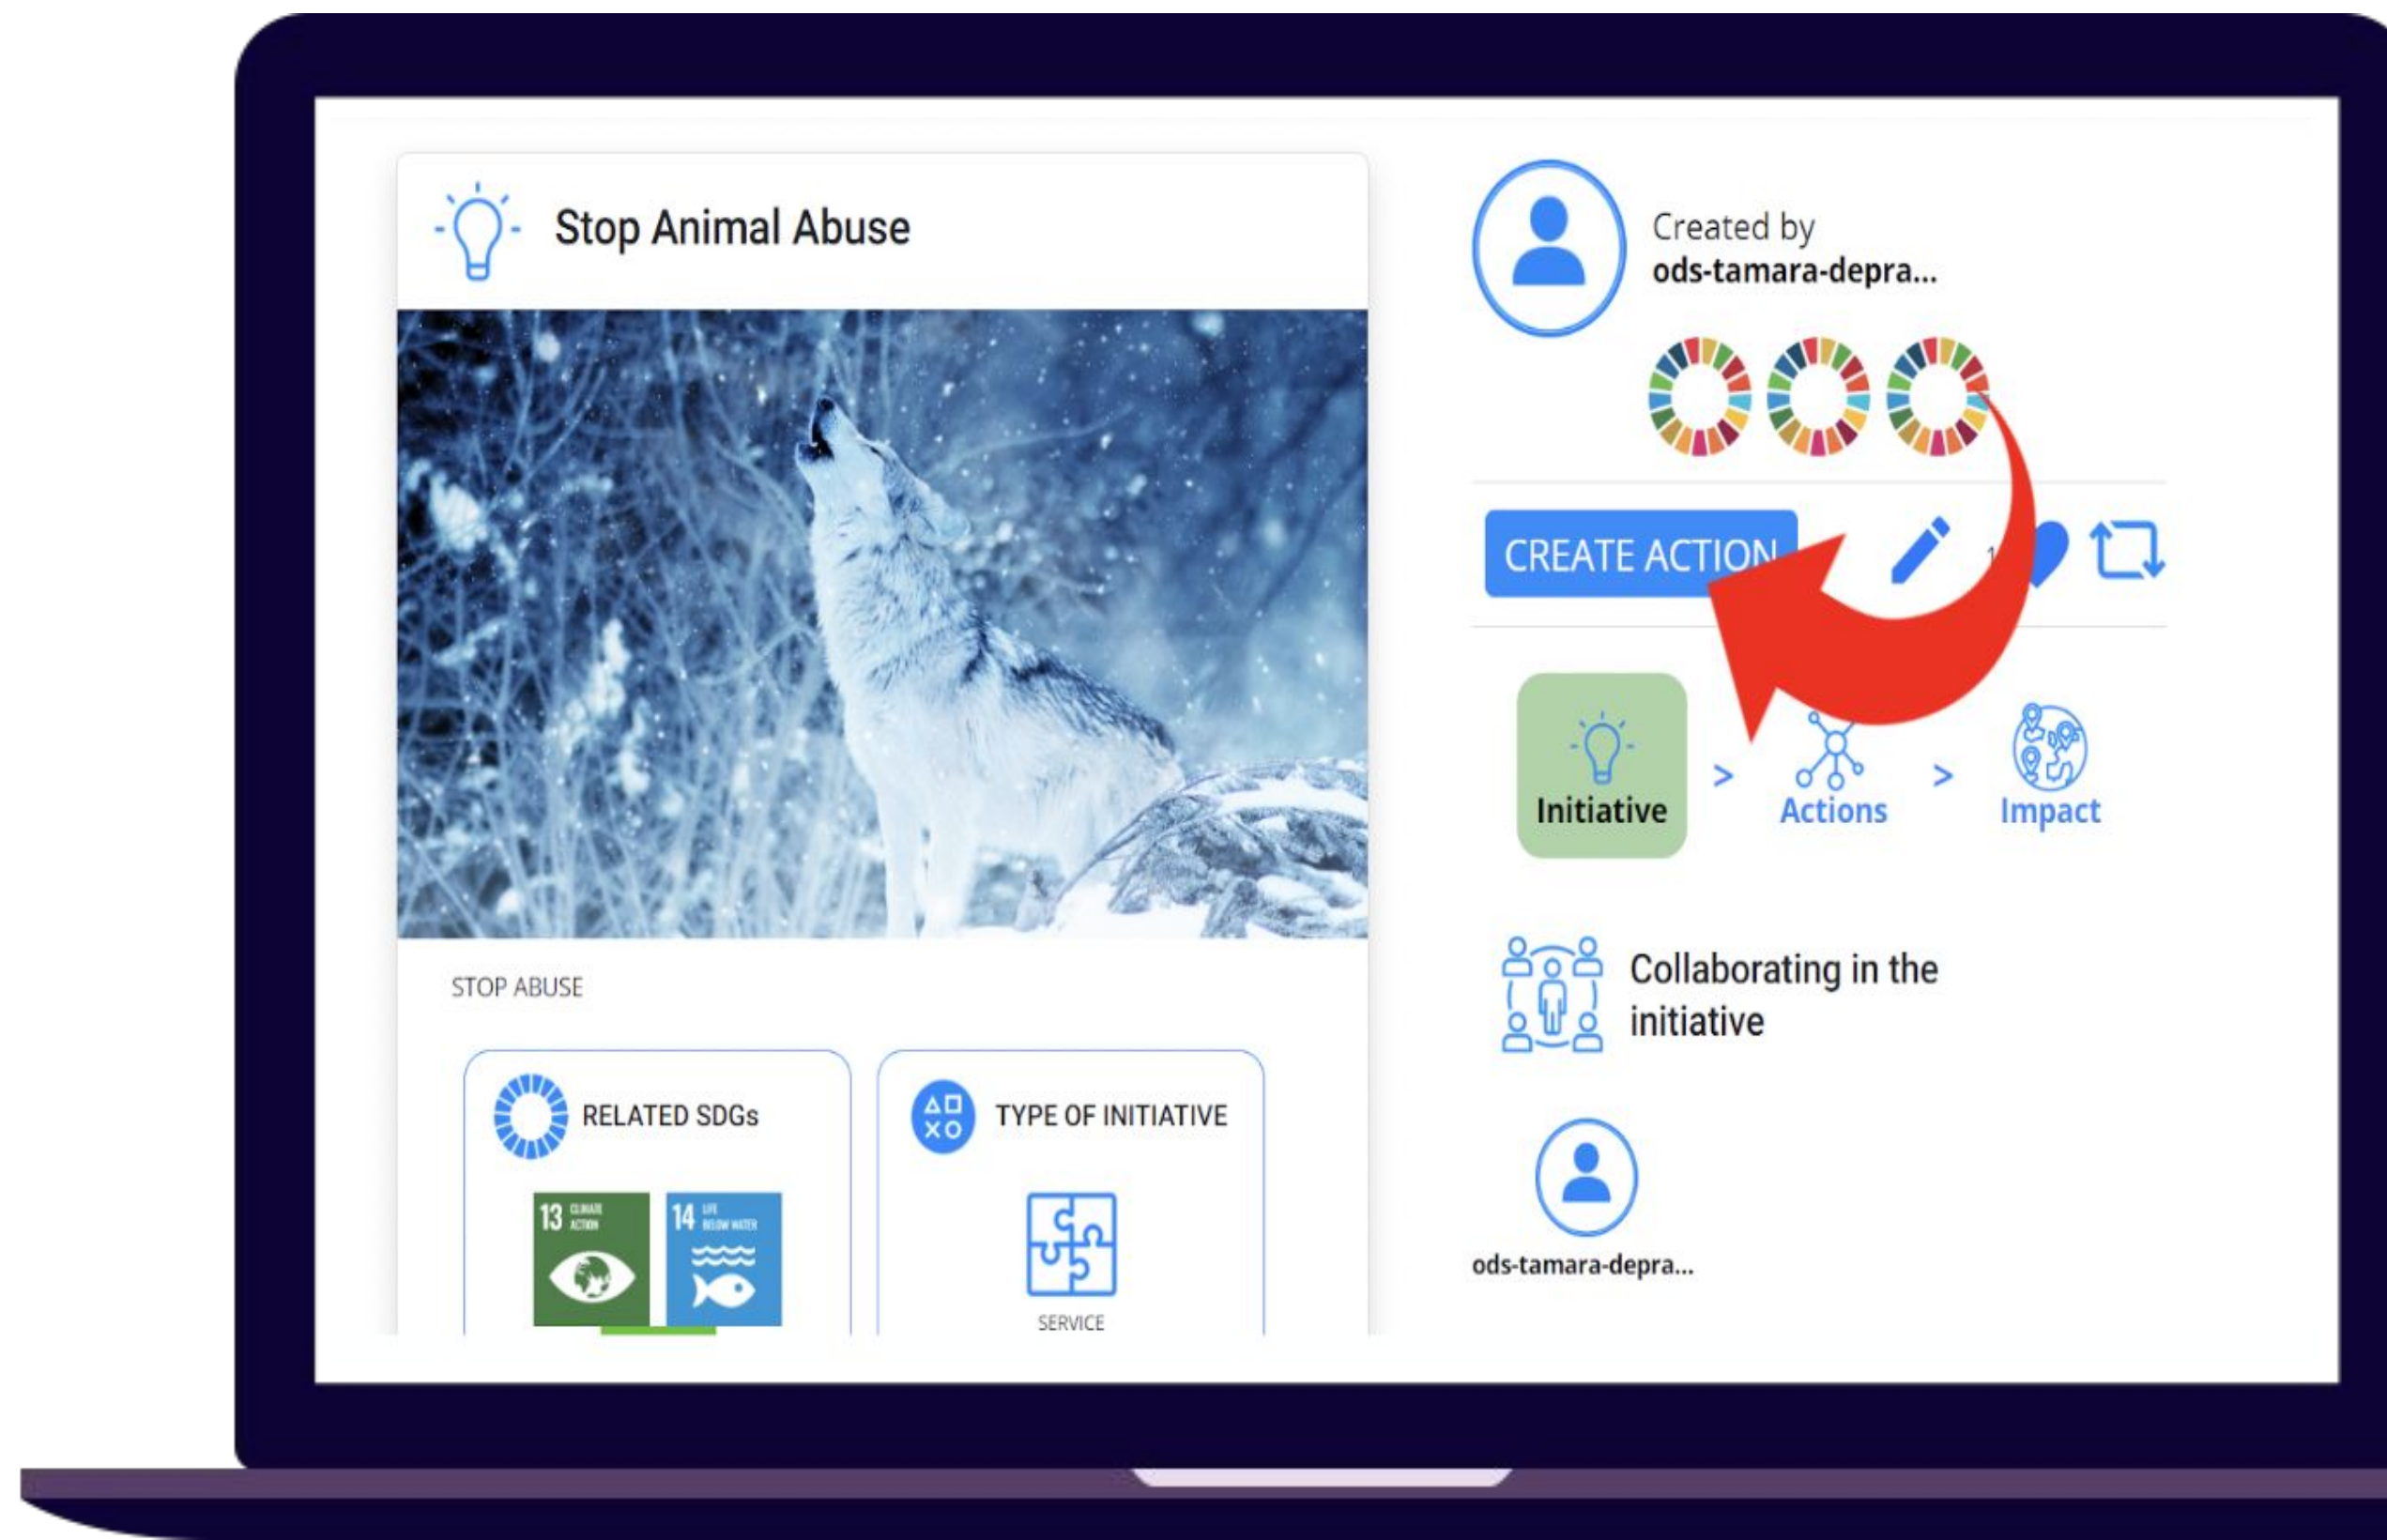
Stop Animal Abuse

STOP ABUSE

RELATED SDGs

13 CLIMATE ACTION

14 LIFE BELOW WATER

TYPE OF INITIATIVE

SERVICE

Created by
ods-tamara-depra...

CREATE ACTION

Initiative > Actions > Impact

Collaborating in the initiative

ods-tamara-depra...